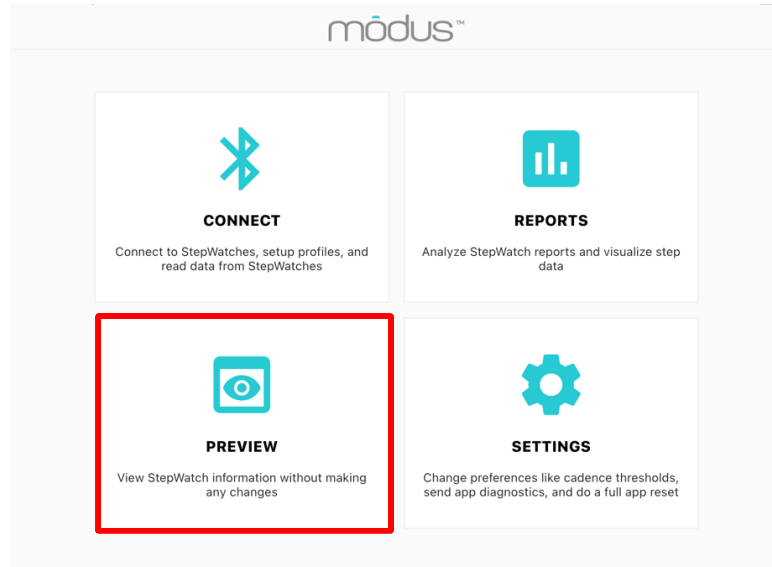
modus™

CONNECT

Connect to StepWatches, setup profiles, and read data from StepWatches

REPORTS

Analyze StepWatch reports and visualize step data

PREVIEW

View StepWatch information without making any changes

SETTINGS

Change preferences like cadence thresholds, send app diagnostics, and do a full app reset